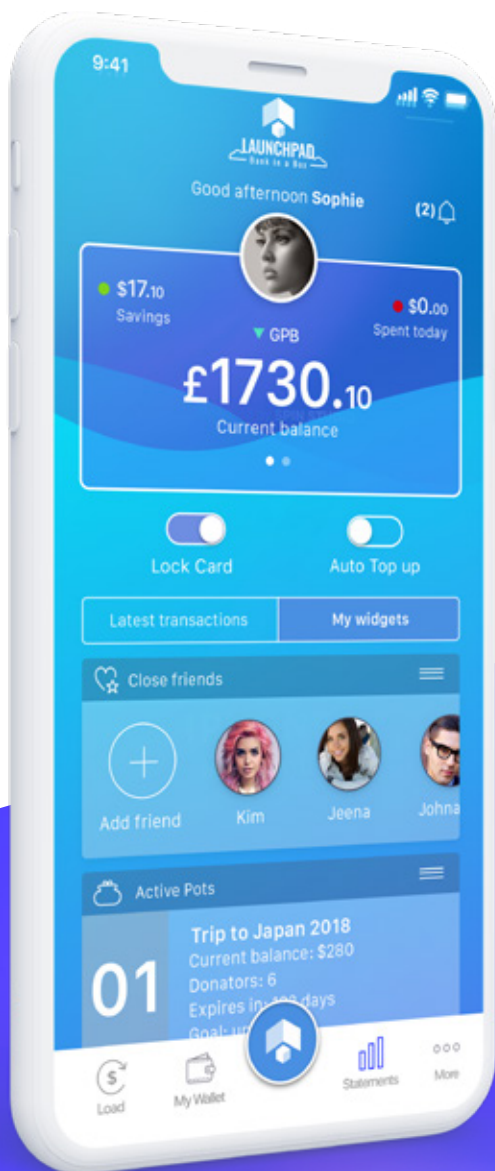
9:41

LAUNCHPAD
Bank in a Box

Good afternoon Sophie

(2)

$17.10
Savings

GPB

$0.00
Spent today

£1730.10
Current balance

Lock Card

Auto Top up

Latest transactions

My widgets

Close friends

Add friend

Kim

Jeena

Johna

Active Pots

01

Trip to Japan 2018
Current balance: $280
Donators: 6
Expires in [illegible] days
Goal: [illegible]

Load

My Wallet

Statements

More